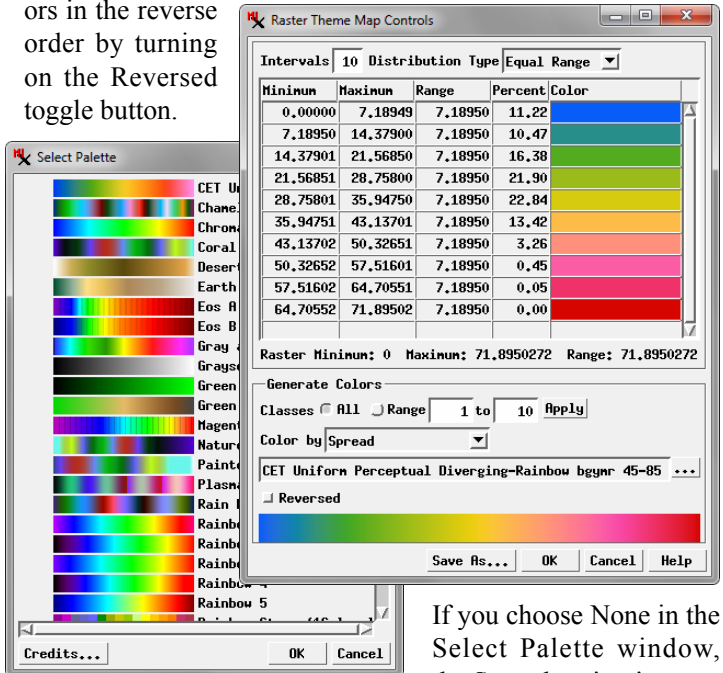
ors in the reverse order by turning on the Reversed toggle button.

Select Palette

CET U
Chame
Chrom
Coral
Desert
Earth
Eos A
Eos B
Gray
Grays
Green
Green
Magen
Natur
Paint
Plasm
Rain
Rainb
Rainb
Rainb
Rainbow 4
Rainbow 5

Credits... OK Cancel

Raster Theme Map Controls

Intervals 10 Distribution Type Equal Range

| Minimum | Maximum | Range | Percent | Color |
|---|---|---|---|---|
| 0.00000 | 7.18949 | 7.18950 | 11.22 | |
| 7.18950 | 14.37900 | 7.18950 | 10.47 | |
| 14.37901 | 21.56850 | 7.18950 | 16.38 | |
| 21.56851 | 28.75800 | 7.18950 | 21.90 | |
| 28.75801 | 35.94750 | 7.18950 | 22.84 | |
| 35.94751 | 43.13701 | 7.18950 | 13.42 | |
| 43.13702 | 50.32651 | 7.18950 | 3.26 | |
| 50.32652 | 57.51601 | 7.18950 | 0.45 | |
| 57.51602 | 64.70551 | 7.18950 | 0.05 | |
| 64.70552 | 71.89502 | 7.18950 | 0.00 | |

Raster Minimum: 0 Maximum: 71.8950272 Range: 71.8950272

Generate Colors
Classes All Range 1 to 10 Apply
Color by Spread
CET Uniform Perceptual Diverging-Rainbow bgymr 45-85 ...
Reversed

Save As... OK Cancel Help

If you choose None in the Select Palette window,